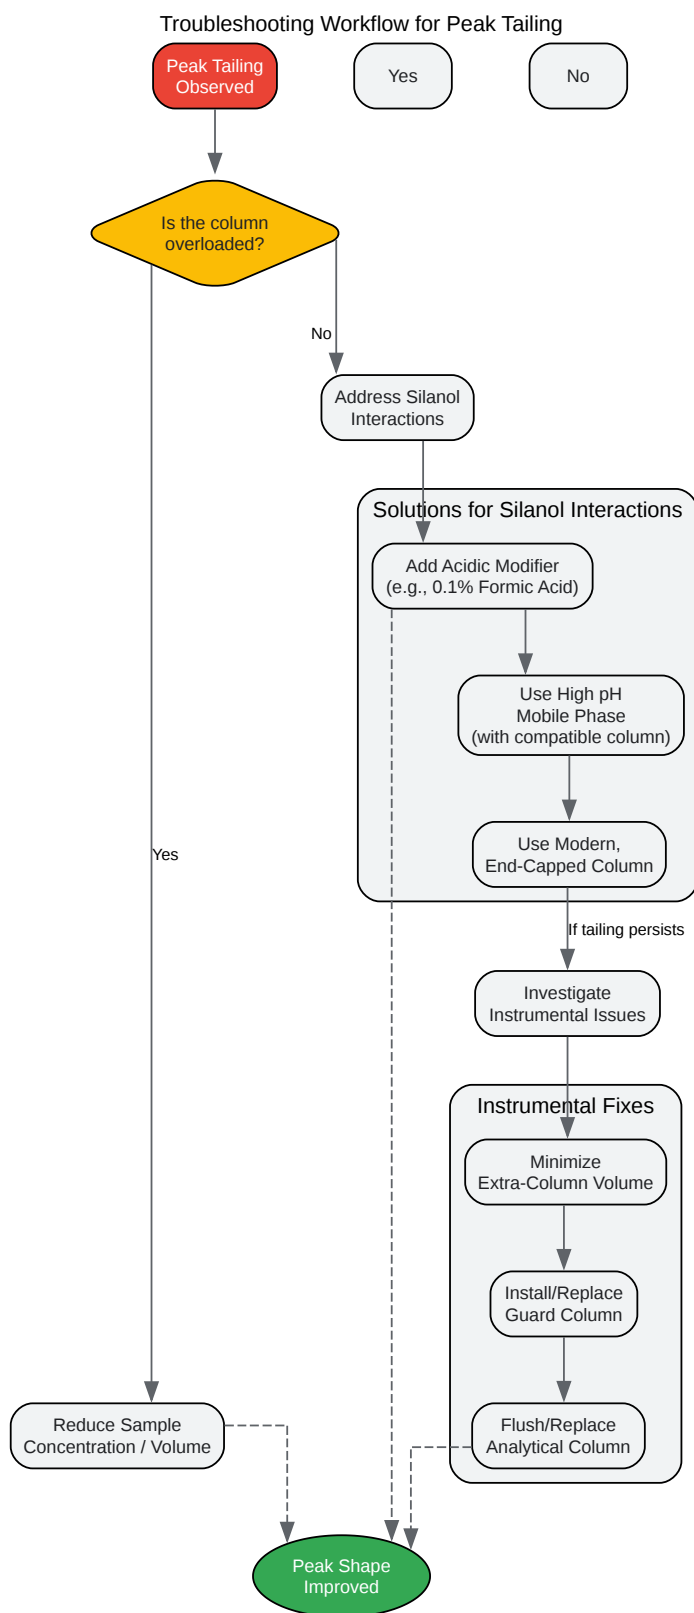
Troubleshooting Workflow for Peak Tailing

Peak Tailing Observed

Yes

No

Is the column overloaded?

No

Address Silanol Interactions

Solutions for Silanol Interactions

Add Acidic Modifier (e.g., 0.1% Formic Acid)

Use High pH Mobile Phase (with compatible column)

Use Modern, End-Capped Column

Yes

If tailing persists

Investigate Instrumental Issues

Instrumental Fixes

Minimize Extra-Column Volume

Install/Replace Guard Column

Flush/Replace Analytical Column

Reduce Sample Concentration / Volume

Peak Shape Improved